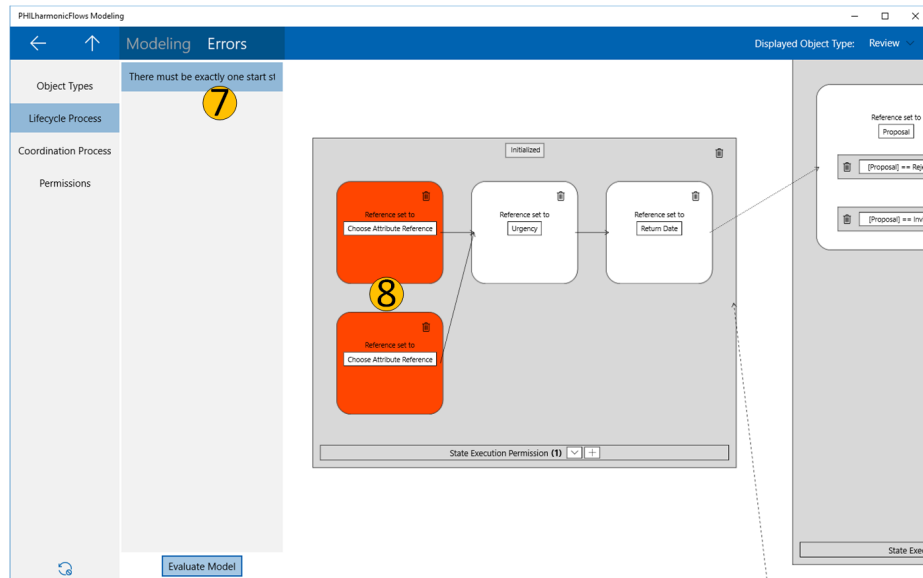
PHILharmonicFlows Modeling

Modeling Errors

Displayed Object Type: Review

Object Types

Lifecycle Process

Coordination Process

Permissions

There must be exactly one start st

7

Initialized

Reference set to

Choose Attribute Reference

Reference set to

Urgency

Reference set to

Return Date

8

Reference set to

Choose Attribute Reference

State Execution Permission (1)

Reference set to

Proposal

[Proposal] == Rej

[Proposal] == Inv

State Exec

Evaluate Model